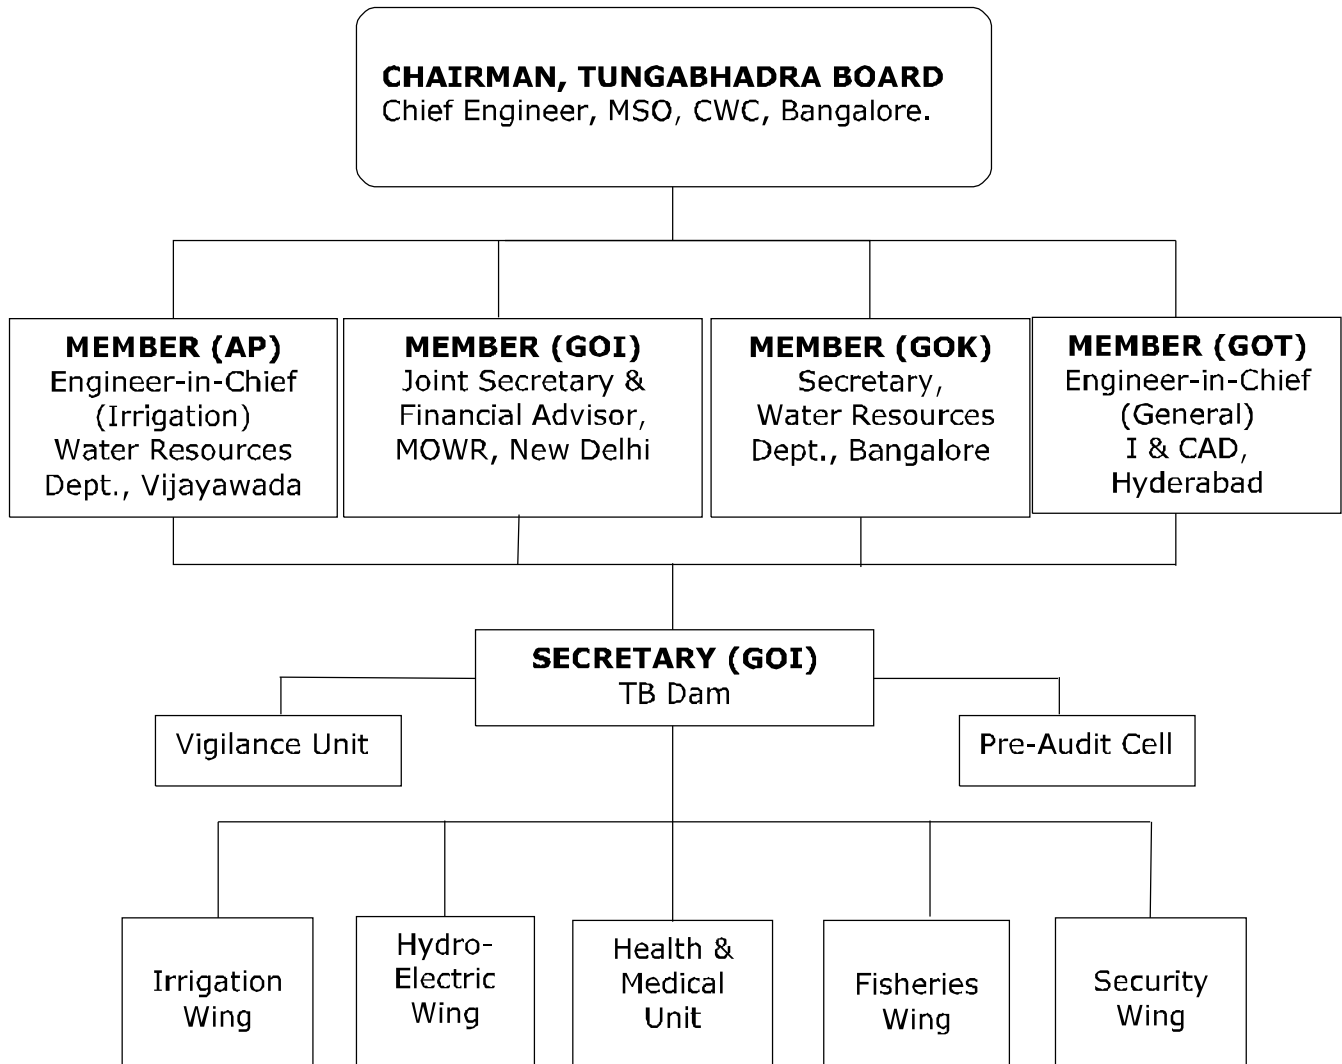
**CHAIRMAN, TUNGABHADRA BOARD**
Chief Engineer, MSO, CWC, Bangalore.

**MEMBER (AP)**
Engineer-in-Chief (Irrigation) Water Resources Dept., Vijayawada

**MEMBER (GOI)**
Joint Secretary & Financial Advisor, MOWR, New Delhi

**MEMBER (GOK)**
Secretary, Water Resources Dept., Bangalore

**MEMBER (GOT)**
Engineer-in-Chief (General) I & CAD, Hyderabad

**SECRETARY (GOI)**
TB Dam

Vigilance Unit

Pre-Audit Cell

Irrigation Wing

Hydro-Electric Wing

Health & Medical Unit

Fisheries Wing

Security Wing